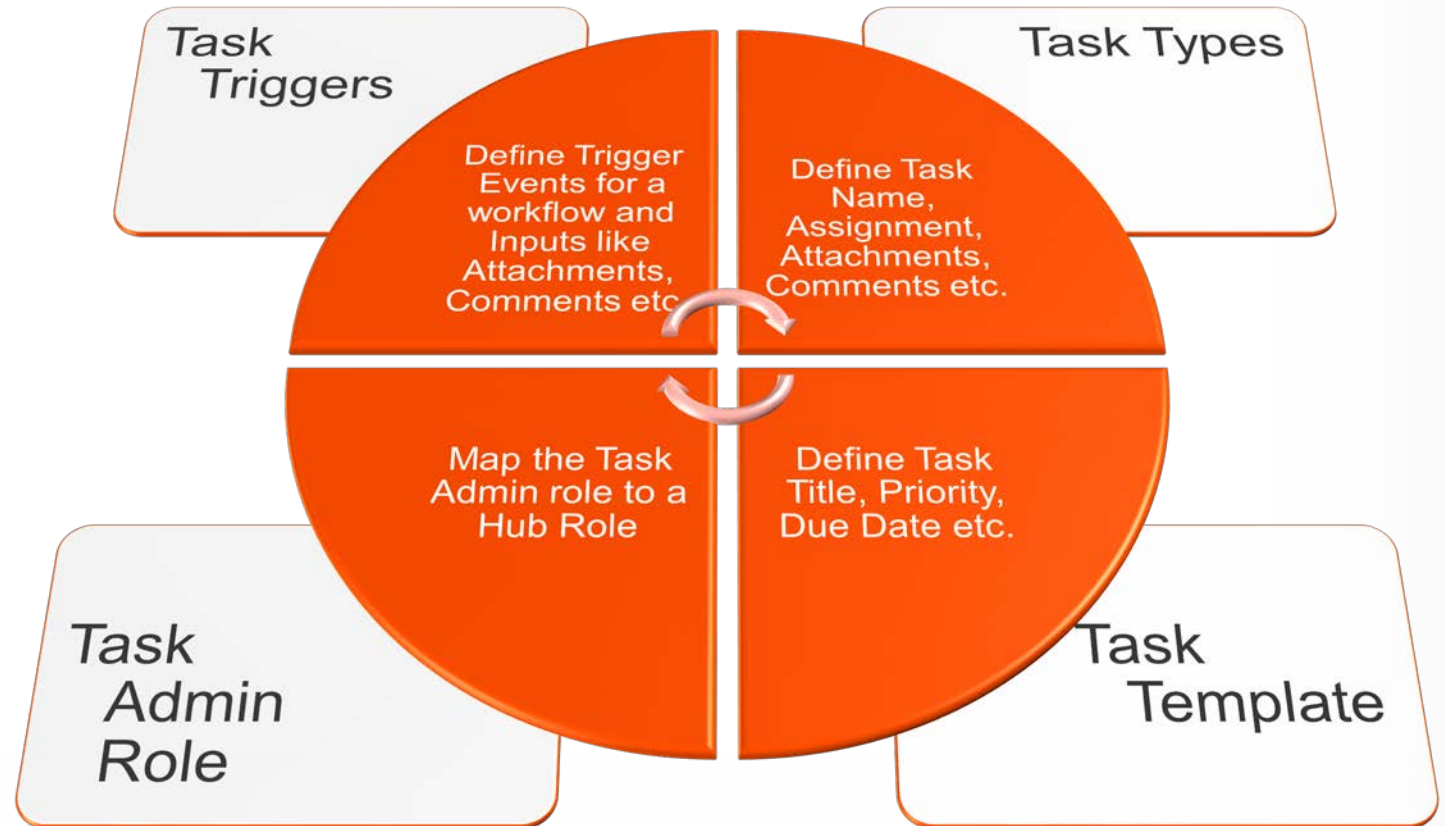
Task Triggers

Define Trigger Events for a workflow and Inputs like Attachments, Comments etc

Task Types

Define Task Name, Assignment, Attachments, Comments etc.

Map the Task Admin role to a Hub Role

Define Task Title, Priority, Due Date etc.

Task Admin Role

Task Template